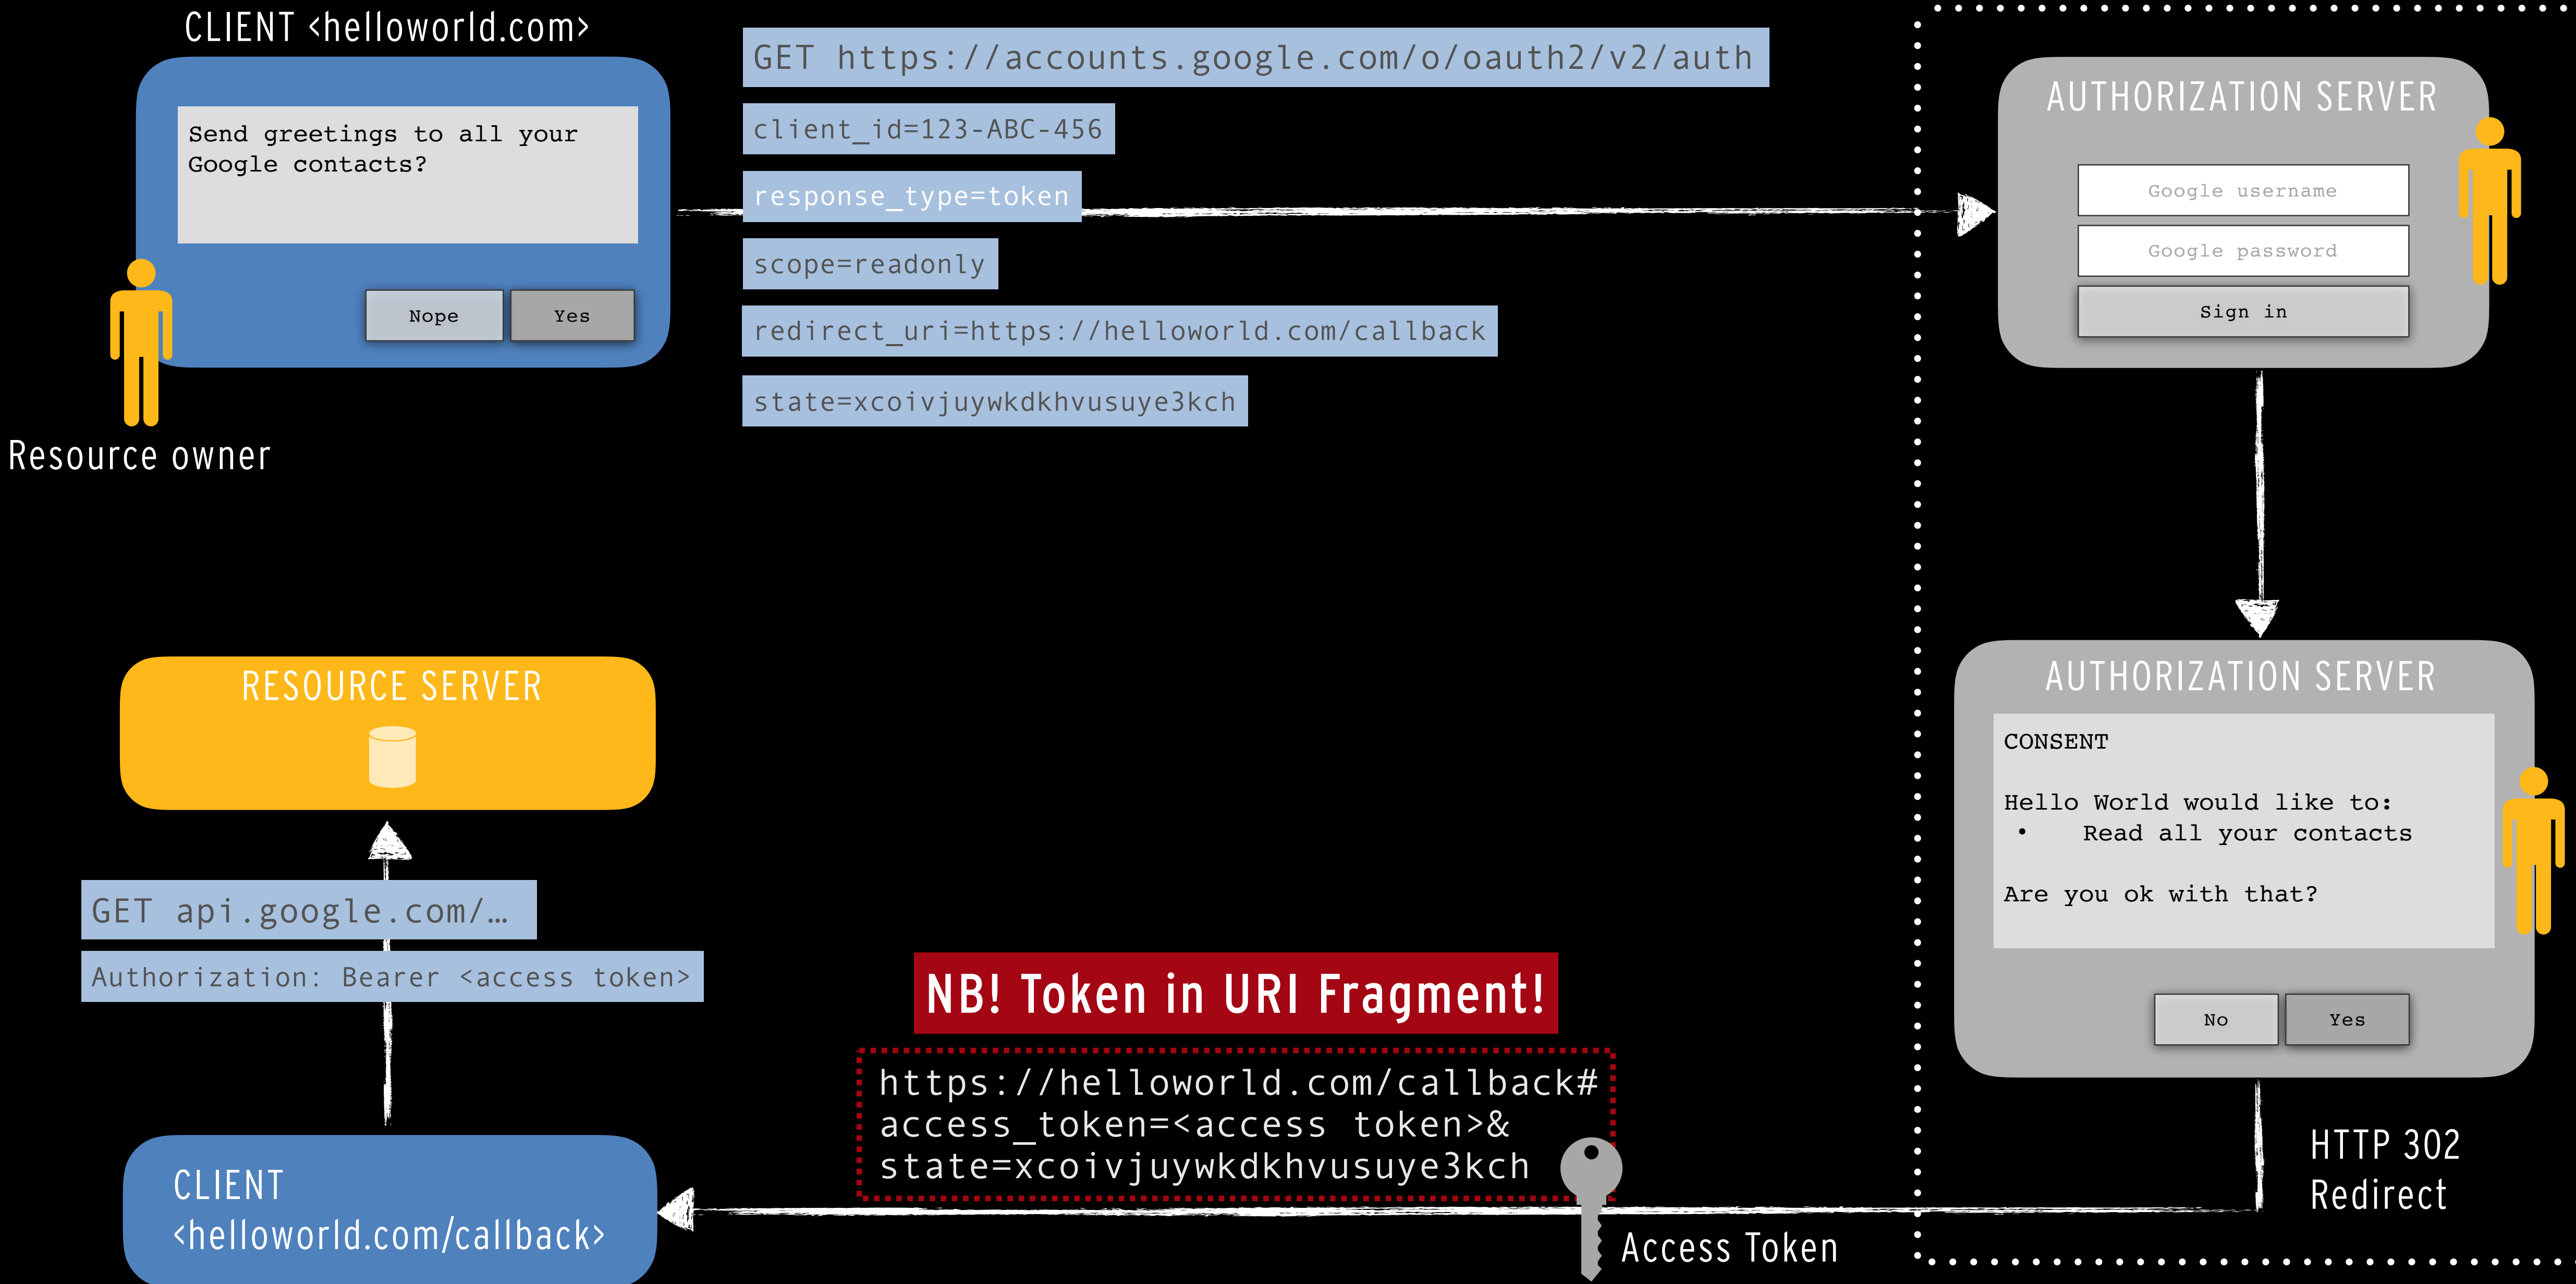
CLIENT <helloworld.com>

Send greetings to all your Google contacts?

Nope

Yes

Resource owner

GET https://accounts.google.com/o/oauth2/v2/auth

client_id=123-ABC-456

response_type=token

scope=readonly

redirect_uri=https://helloworld.com/callback

state=xcoivjuywkdkhvusuye3kch

AUTHORIZATION SERVER

Google username

Google password

Sign in

AUTHORIZATION SERVER

CONSENT

Hello World would like to:
• Read all your contacts

Are you ok with that?

No

Yes

HTTP 302 Redirect

RESOURCE SERVER

GET api.google.com/…

Authorization: Bearer <access token>

NB! Token in URI Fragment!

https://helloworld.com/callback#access_token=<access token>&state=xcoivjuywkdkhvusuye3kch

CLIENT <helloworld.com/callback>

Access Token